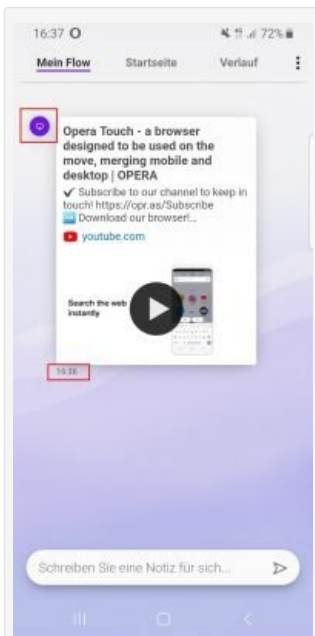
16:37 O

72%

Mein Flow

Startseite

Verlauf

Opera Touch - a browser designed to be used on the move, merging mobile and desktop | OPERA

✔ Subscribe to our channel to keep in touch! https://opr.as/Subscribe
⬇ Download our browser!...

youtube.com

Search the web instantly

16:36

Schreiben Sie eine Notiz für sich...